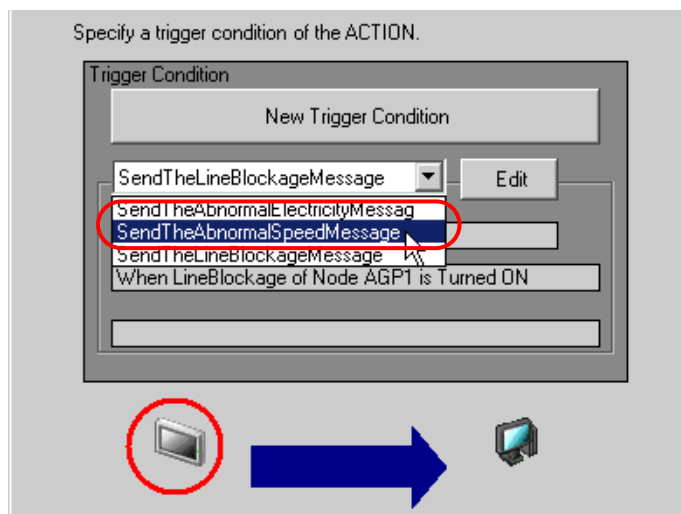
Specify a trigger condition of the ACTION.

Trigger Condition

New Trigger Condition

SendTheLineBlockageMessage

Edit

SendTheAbnormalElectricityMessag

SendTheAbnormalSpeedMessage

SendTheLineBlockageMessage

When LineBlockage of Node AGP1 is Turned ON